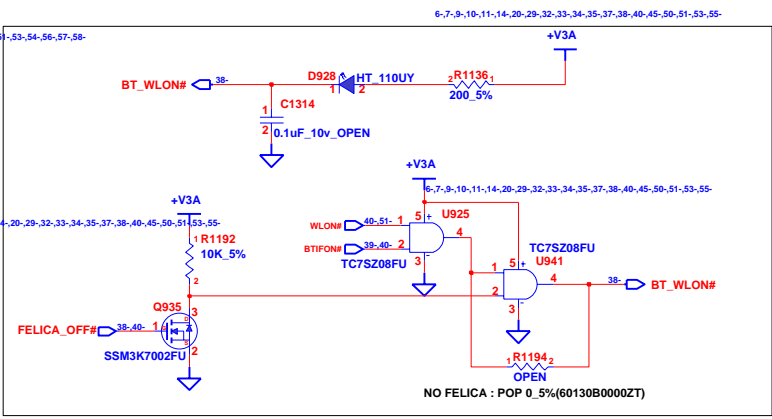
6-,7-,9-,10-,11-,14-,20-,29-,32-,33-,34-,35-,37-,38-,40-,45-,50-,51-,53-,55-

-,53-,54-,56-,57-,58-

+V3A

BT_WLON# 38-

D928 HT_110UY 1 2

2 R1136 1 200_5%

1 C1314 2 0.1uF_10v_OPEN

+V3A

6-,7-,9-,10-,11-,14-,20-,29-,32-,33-,34-,35-,37-,38-,40-,45-,50-,51-,53-,55-

+V3A

-,20-,29-,32-,33-,34-,35-,37-,38-,40-,45-,50-,51-,53-,55-

1 R1192 10K_5% 2

WLON# 40-,51- 1

BTIFON# 39-,40- 2

5 U925 4 3

TC7SZ08FU

TC7SZ08FU U941

1 5 4 2 3

38- BT_WLON#

Q935 3

FELICA_OFF# 38-,40- 1

SSM3K7002FU 2

R1194 1 2 OPEN

NO FELICA : POP 0_5%(60130B0000ZT)